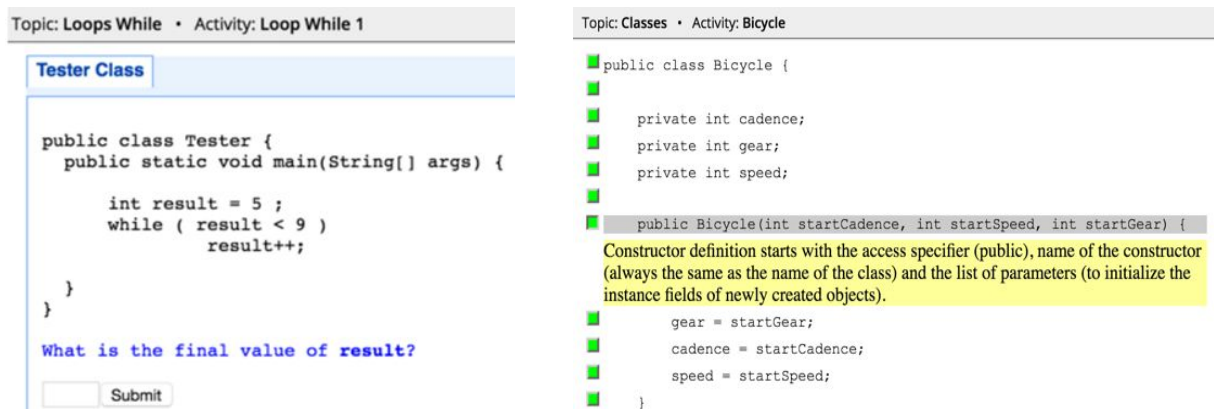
Topic: Loops While • Activity: Loop While 1

Tester Class

```
public class Tester {
  public static void main(String[] args) {

      int result = 5 ;
      while ( result < 9 )
              result++;

  }
}
```

What is the final value of result?

Submit

Topic: Classes • Activity: Bicycle

```
public class Bicycle {

    private int cadence;
    private int gear;
    private int speed;

    public Bicycle(int startCadence, int startSpeed, int startGear) {
```

Constructor definition starts with the access specifier (public), name of the constructor (always the same as the name of the class) and the list of parameters (to initialize the instance fields of newly created objects).

```
        gear = startGear;
        cadence = startCadence;
        speed = startSpeed;
    }
```